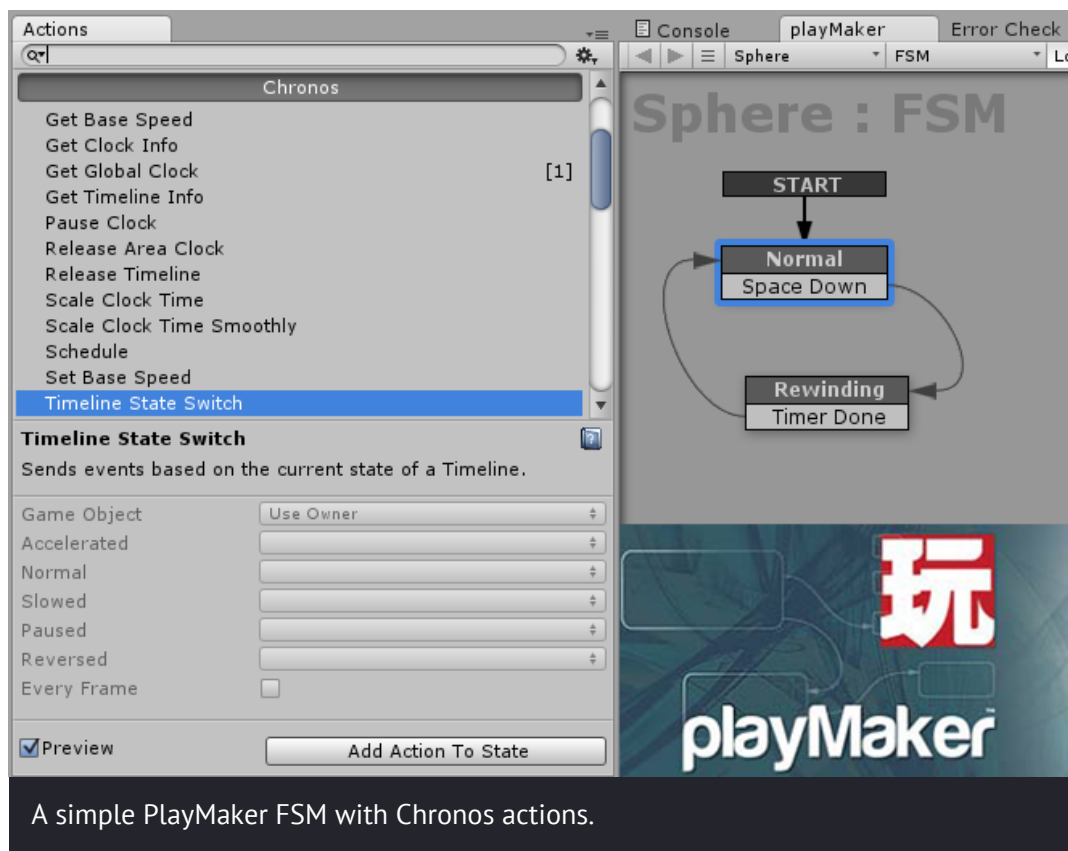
Actions

Chronos

Get Base Speed
Get Clock Info
Get Global Clock [1]
Get Timeline Info
Pause Clock
Release Area Clock
Release Timeline
Scale Clock Time
Scale Clock Time Smoothly
Schedule
Set Base Speed
Timeline State Switch

Timeline State Switch

Sends events based on the current state of a Timeline.

| | |
|---|---|
| Game Object | Use Owner |
| Accelerated | |
| Normal | |
| Slowed | |
| Paused | |
| Reversed | |
| Every Frame | |

Preview

Add Action To State

Console playMaker Error Check

Sphere FSM Lo

Sphere : FSM

START

Normal
Space Down

Rewinding
Timer Done

玩

playMaker

A simple PlayMaker FSM with Chronos actions.